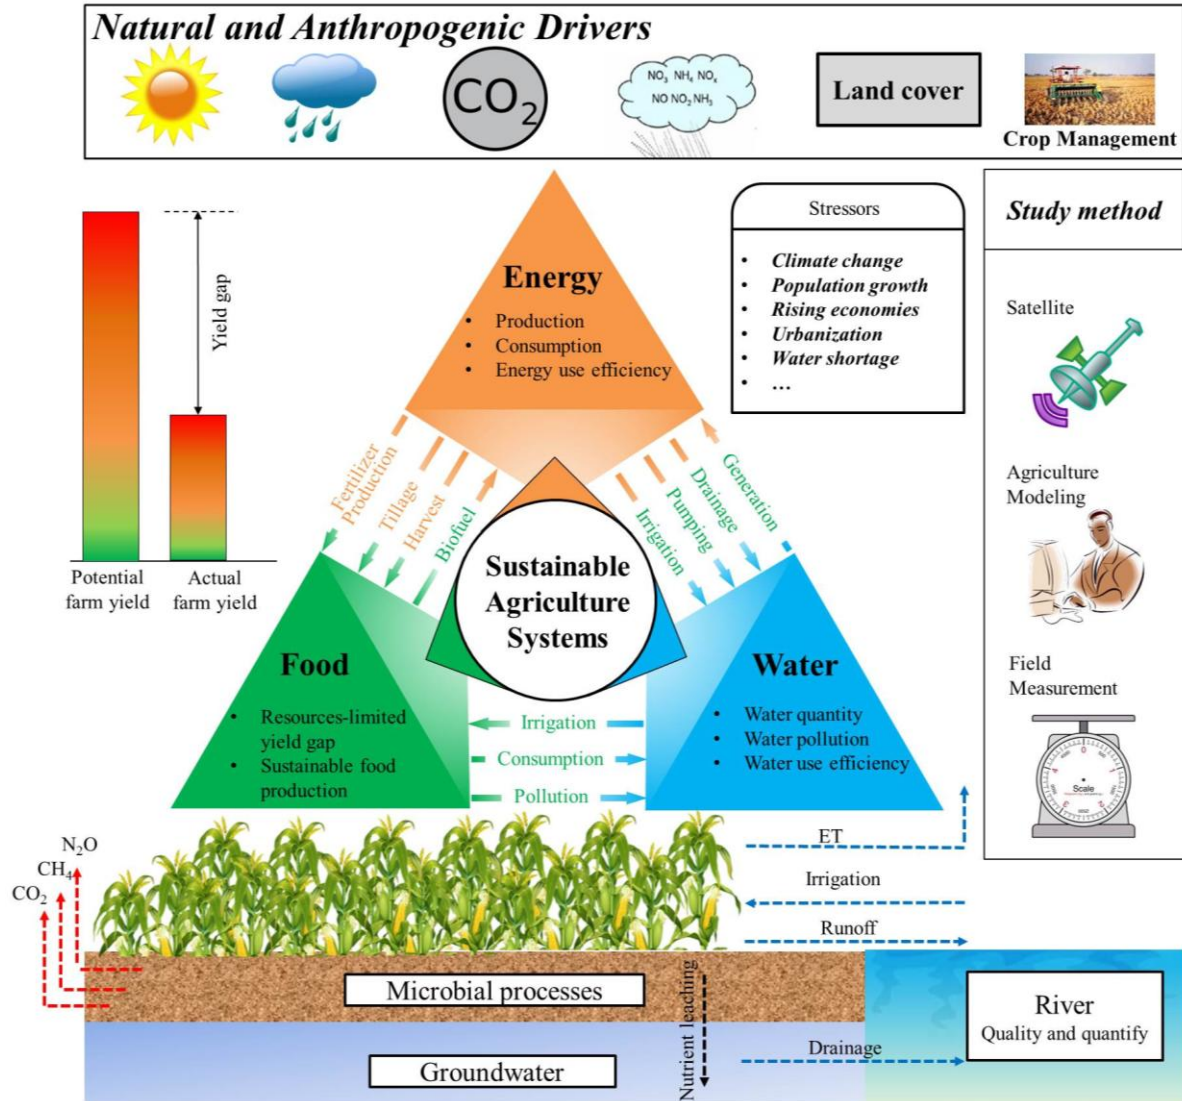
Natural and Anthropogenic Drivers

$CO_2$

$NO_3$ $NH_4$ $NO_x$
NO $NO_2$ $NH_3$

Land cover

Crop Management

Yield gap

Potential farm yield

Actual farm yield

Energy
• Production
• Consumption
• Energy use efficiency

Stressors
• Climate change
• Population growth
• Rising economies
• Urbanization
• Water shortage
• …

Study method

Satellite

Agriculture Modeling

Field Measurement

Scale

Fertilizer Production

Tillage

Harvest

Biofuel

Irrigation

Pumping

Drainage

Generation

Sustainable Agriculture Systems

Food
• Resources-limited yield gap
• Sustainable food production

Water
• Water quantity
• Water pollution
• Water use efficiency

Irrigation

Consumption

Pollution

$N_2O$
$CH_4$
$CO_2$

ET

Irrigation

Runoff

Microbial processes

Nutrient leaching

River
Quality and quantify

Drainage

Groundwater